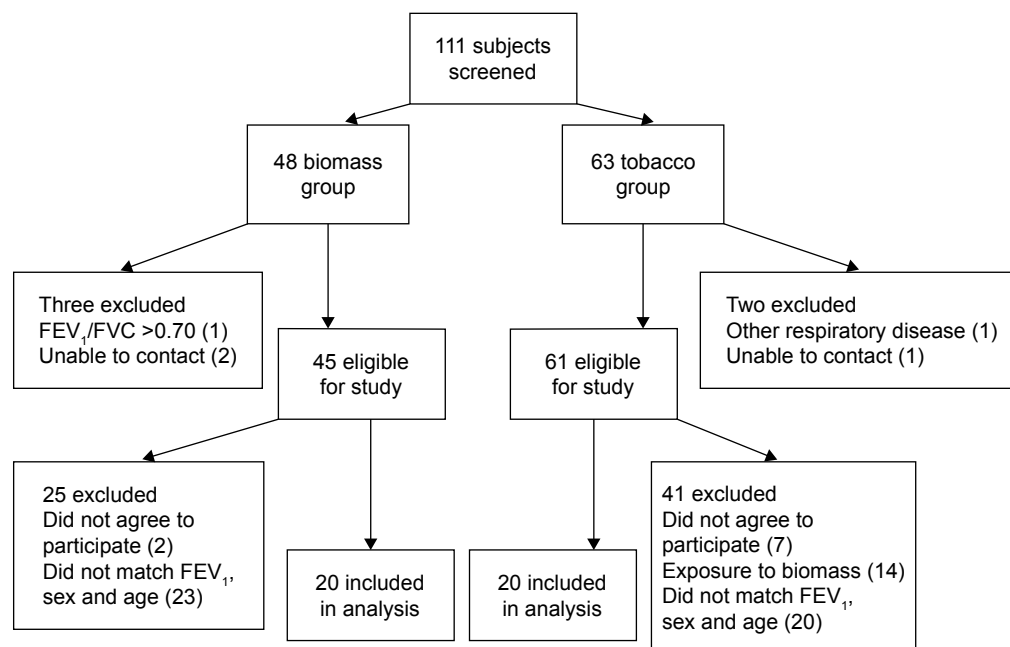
111 subjects screened

48 biomass group

63 tobacco group

Three excluded
$FEV_1$/FVC >0.70 (1)
Unable to contact (2)

45 eligible for study

61 eligible for study

Two excluded
Other respiratory disease (1)
Unable to contact (1)

25 excluded
Did not agree to participate (2)
Did not match $FEV_1$, sex and age (23)

20 included in analysis

20 included in analysis

41 excluded
Did not agree to participate (7)
Exposure to biomass (14)
Did not match $FEV_1$, sex and age (20)